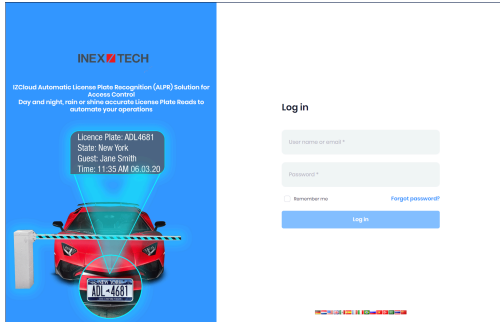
INEX TECH

IZCloud Automatic License Plate Recognition (ALPR) Solution for Access Control
Day and night, rain or shine accurate License Plate Reads to automate your operations

Licence Plate: ADL4681
State: New York
Guest: Jane Smith
Time: 11:35 AM 06.03.20

NEW YORK
ADL 4681

Log in

User name or email *

Password *

Remember me

Forgot password?

Log in